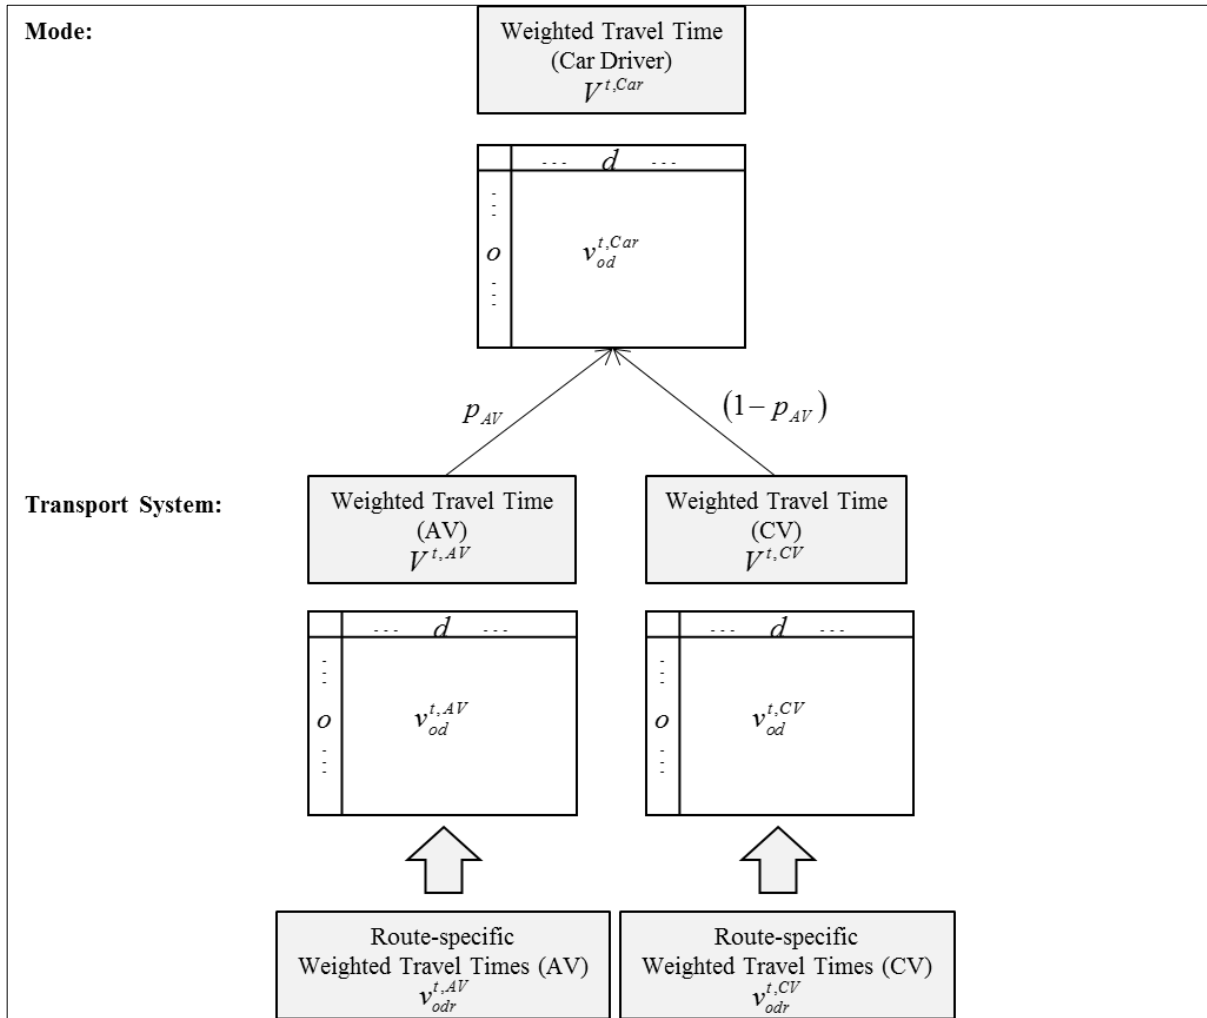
Mode:

Weighted Travel Time
(Car Driver)
$V^{t,Car}$

... $d$ ...

$o$

$v_{od}^{t,Car}$

$p_{AV}$

$(1-p_{AV})$

Transport System:

Weighted Travel Time
(AV)
$V^{t,AV}$

Weighted Travel Time
(CV)
$V^{t,CV}$

... $d$ ...

$o$

$v_{od}^{t,AV}$

... $d$ ...

$o$

$v_{od}^{t,CV}$

Route-specific
Weighted Travel Times (AV)
$v_{odr}^{t,AV}$

Route-specific
Weighted Travel Times (CV)
$v_{odr}^{t,CV}$